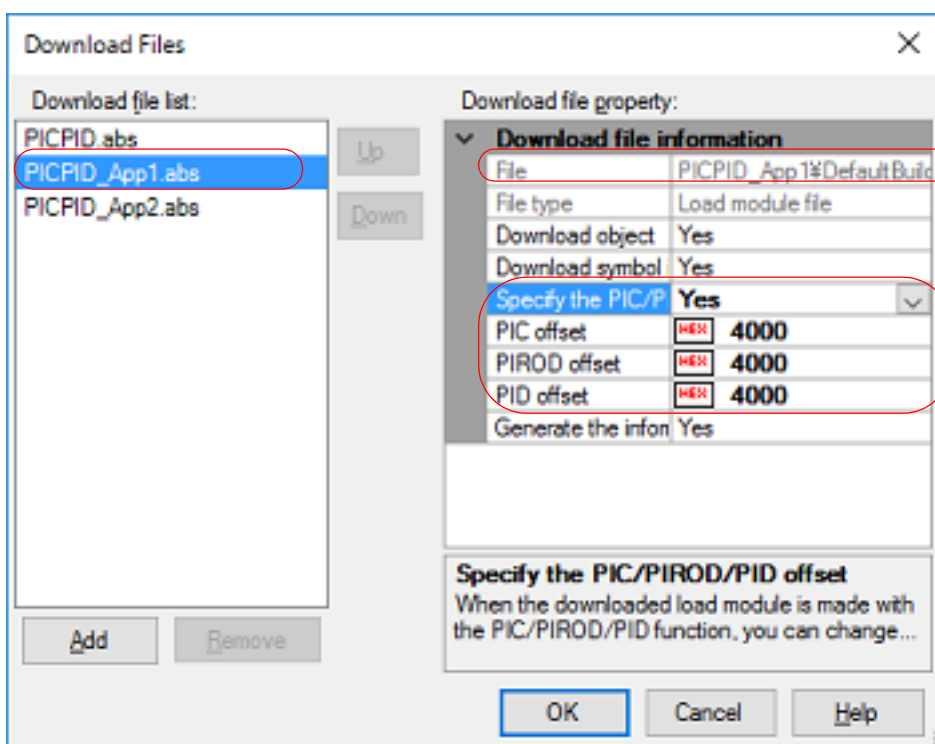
Download Files
×

Download file list:
PICPID.abs
PICPID_App1.abs
PICPID_App2.abs

Up
Down

Add
Remove

Download file property:

| Download file information | |
|---|---|
| File | PICPID_App1¥DefaultBuild |
| File type | Load module file |
| Download object | Yes |
| Download symbol | Yes |
| Specify the PIC/P | Yes |
| PIC offset | HEX 4000 |
| PIROD offset | HEX 4000 |
| PID offset | HEX 4000 |
| Generate the infor | Yes |

Specify the PIC/PIROD/PID offset
When the downloaded load module is made with the PIC/PIROD/PID function, you can change...

OK
Cancel
Help